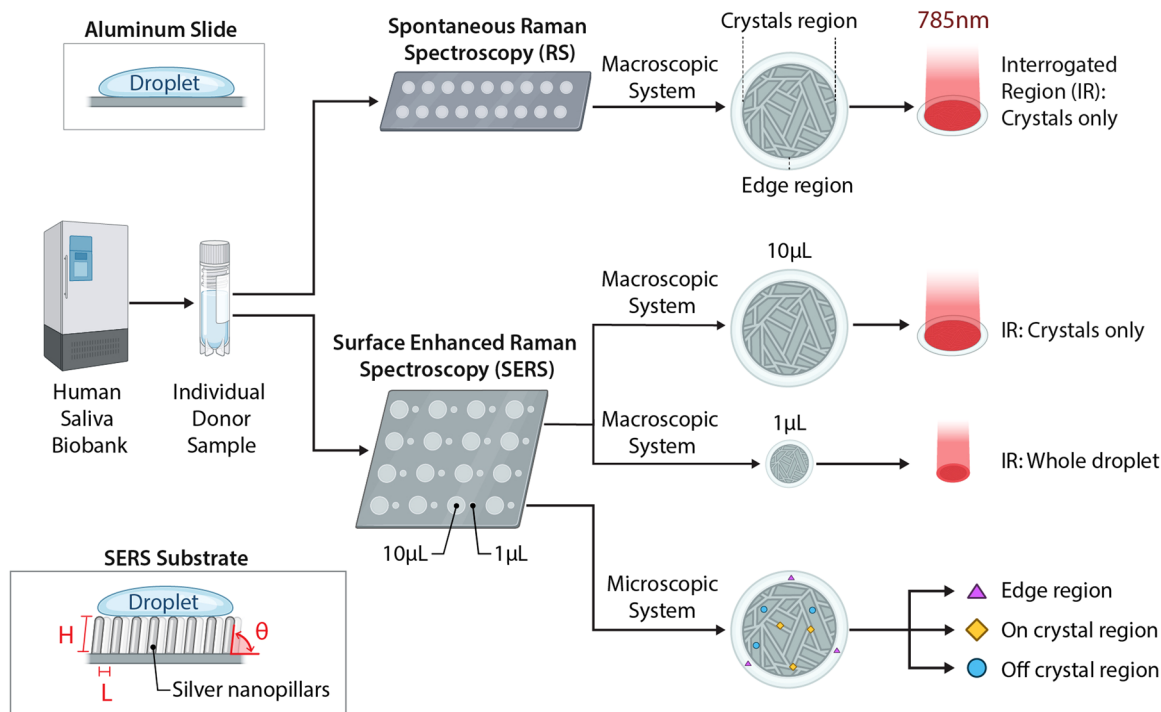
Aluminum Slide

Droplet

Spontaneous Raman Spectroscopy (RS)

Crystals region

785nm

Macroscopic System

Interrogated Region (IR): Crystals only

Edge region

Human Saliva Biobank

Individual Donor Sample

10μL

Macroscopic System

IR: Crystals only

Surface Enhanced Raman Spectroscopy (SERS)

Macroscopic System

1μL

IR: Whole droplet

10μL

1μL

SERS Substrate

Droplet

H

θ

L

Silver nanopillars

Microscopic System

Edge region

On crystal region

Off crystal region